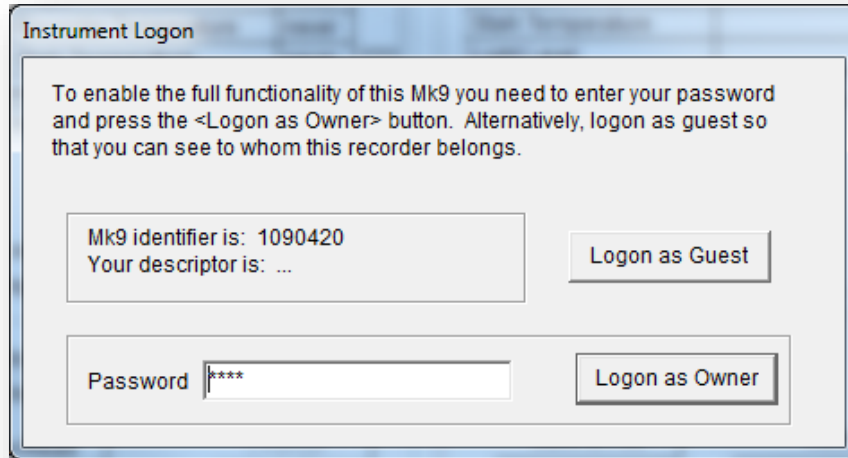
Instrument Logon

To enable the full functionality of this Mk9 you need to enter your password and press the <Logon as Owner> button. Alternatively, logon as guest so that you can see to whom this recorder belongs.

Mk9 identifier is: 1090420
Your descriptor is: ...

Logon as Guest

Password ****

Logon as Owner